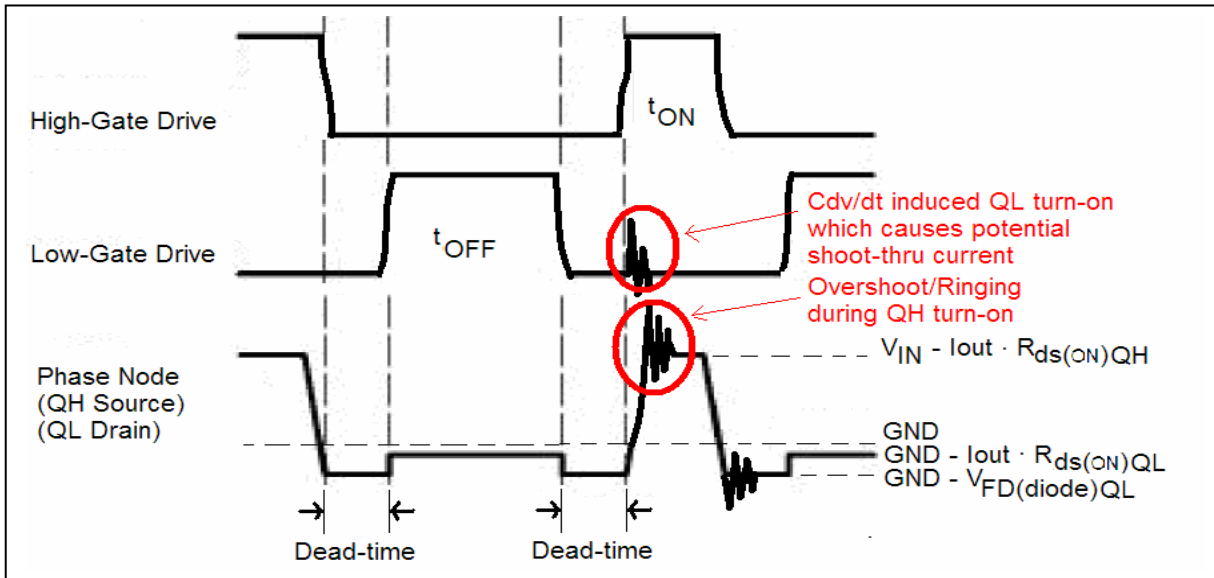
High-Gate Drive

$t_{ON}$

Low-Gate Drive

$t_{OFF}$

Cdv/dt induced QL turn-on which causes potential shoot-thru current

Overshoot/Ringing during QH turn-on

Phase Node (QH Source) (QL Drain)

$V_{IN}$ - Iout · $R_{ds(ON)QH}$

GND

GND - Iout · $R_{ds(ON)QL}$

GND - $V_{FD(diode)QL}$

Dead-time

Dead-time